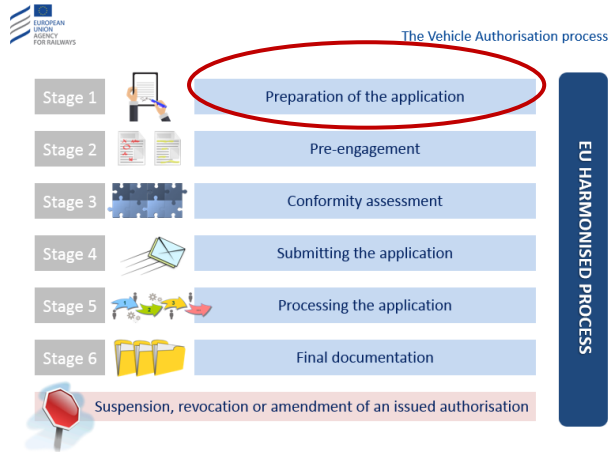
EUROPEAN UNION AGENCY FOR RAILWAYS

The Vehicle Authorisation process

Stage 1 Preparation of the application

Stage 2 Pre-engagement

Stage 3 Conformity assessment

Stage 4 Submitting the application

Stage 5 Processing the application

Stage 6 Final documentation

Suspension, revocation or amendment of an issued authorisation

EU HARMONISED PROCESS